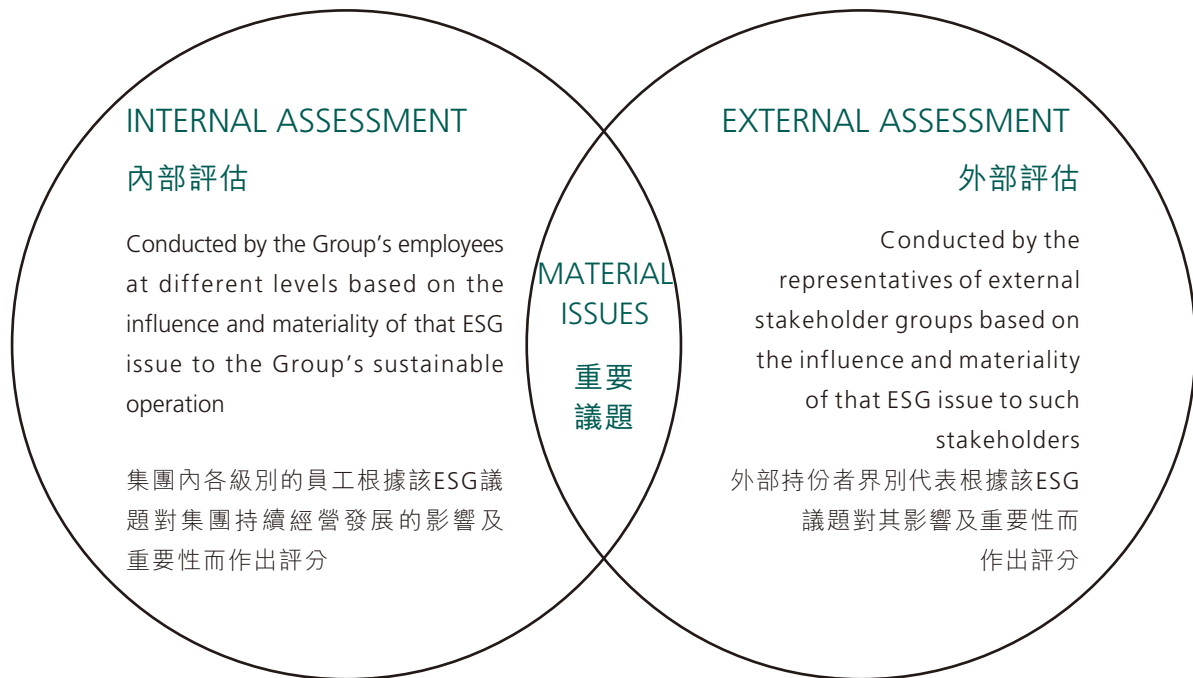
INTERNAL ASSESSMENT
內部評估

Conducted by the Group's employees at different levels based on the influence and materiality of that ESG issue to the Group's sustainable operation

集團內各級別的員工根據該ESG議題對集團持續經營發展的影響及重要性而作出評分

MATERIAL ISSUES
重要議題

EXTERNAL ASSESSMENT
外部評估

Conducted by the representatives of external stakeholder groups based on the influence and materiality of that ESG issue to such stakeholders

外部持份者界別代表根據該ESG議題對其影響及重要性而作出評分